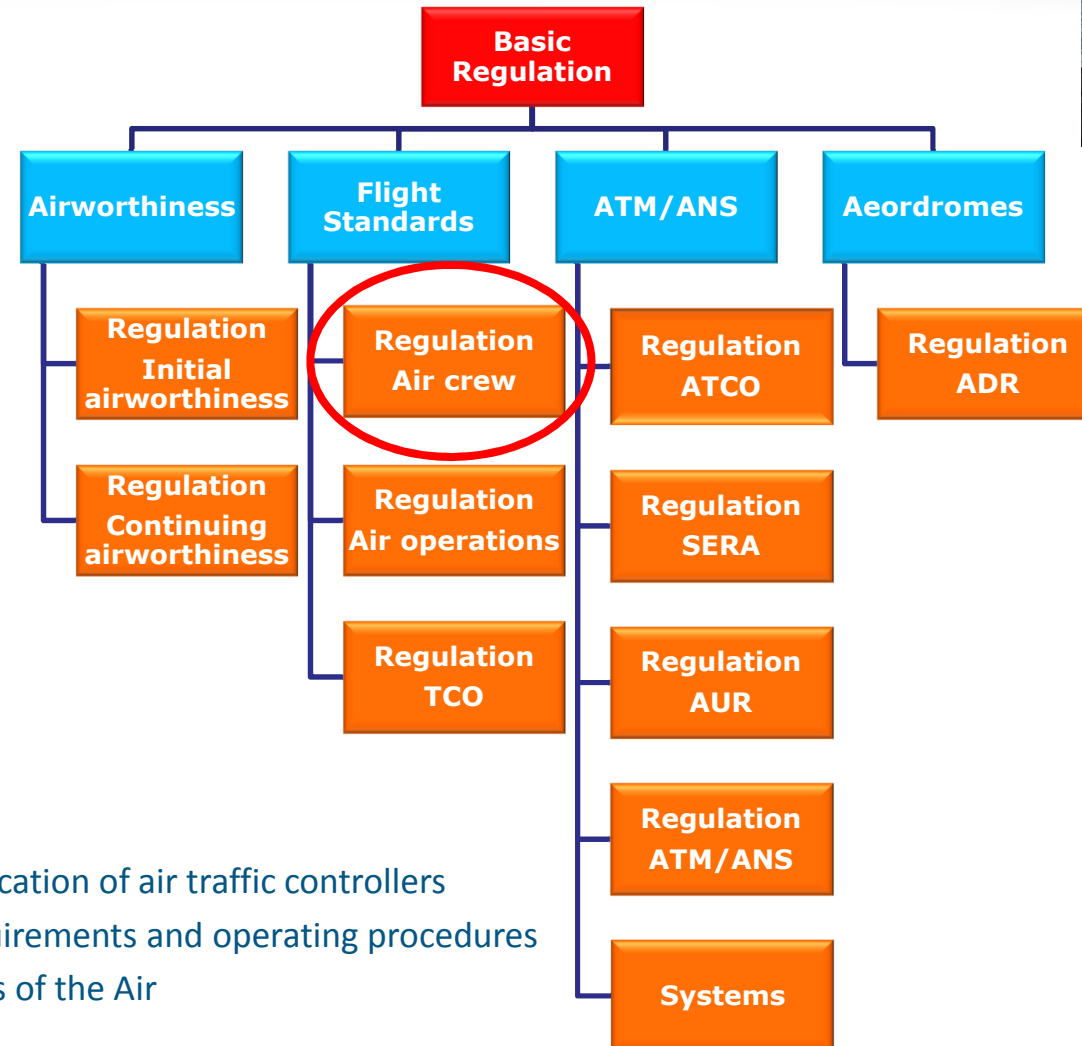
Basic Regulation

Airworthiness

Flight Standards

ATM/ANS

Aeordromes

Regulation Initial airworthiness

Regulation Continuing airworthiness

Regulation Air crew

Regulation Air operations

Regulation TCO

Regulation ATCO

Regulation SERA

Regulation AUR

Regulation ATM/ANS

Systems

Regulation ADR

cation of air traffic controllers
irements and operating procedures
s of the Air